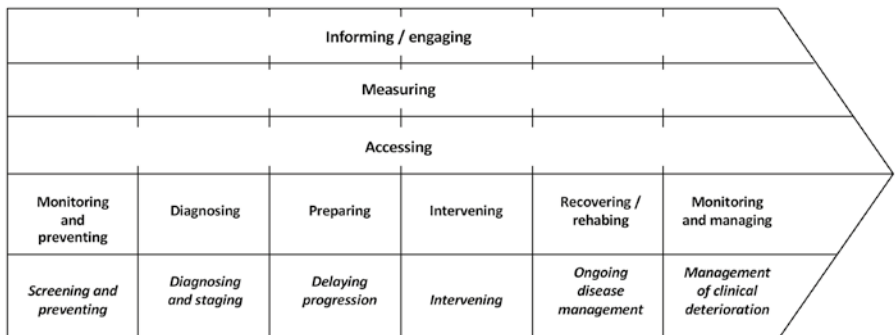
Informing / engaging

Measuring

Accessing

| Monitoring and preventing | Diagnosing | Preparing | Intervening | Recovering / rehabing | Monitoring and managing |
|---|---|---|---|---|---|
| *Screening and preventing* | *Diagnosing and staging* | *Delaying progression* | *Intervening* | *Ongoing disease management* | *Management of clinical deterioration* |